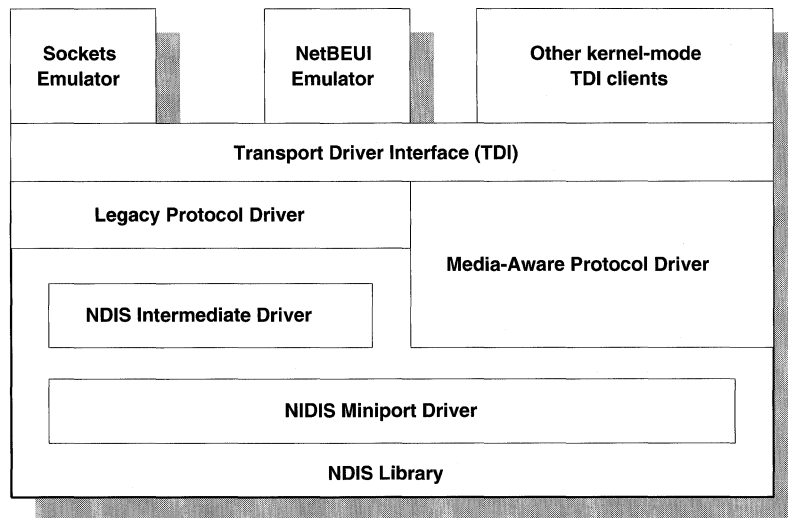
Sockets Emulator

NetBEUI Emulator

Other kernel-mode TDI clients

Transport Driver Interface (TDI)

Legacy Protocol Driver

Media-Aware Protocol Driver

NDIS Intermediate Driver

NIDIS Miniport Driver

NDIS Library